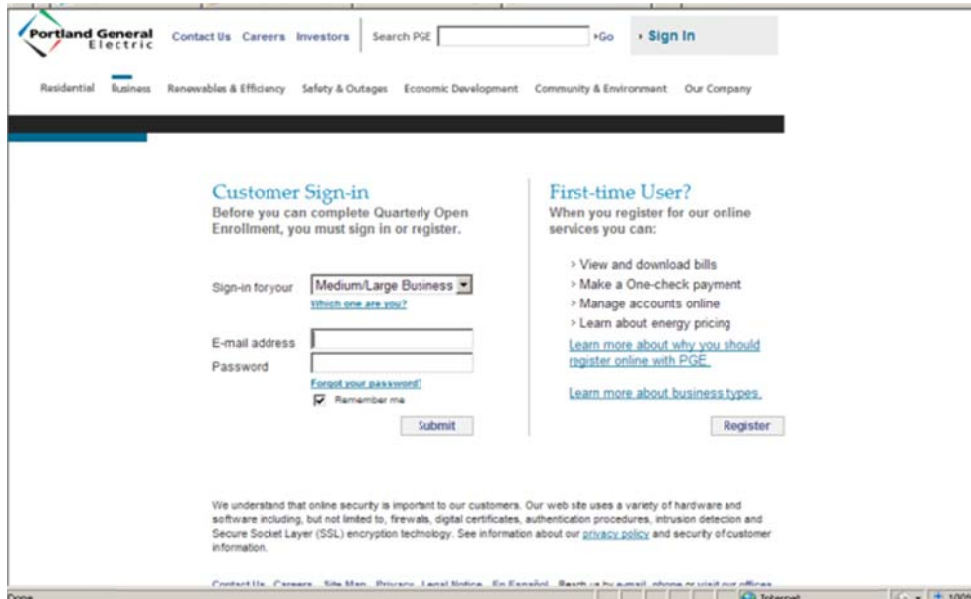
Portland General Electric

Contact Us Careers Investors

Search PGE ›Go

› Sign In

Residential Business Renewables & Efficiency Safety & Outages Economic Development Community & Environment Our Company

Customer Sign-in

Before you can complete Quarterly Open Enrollment, you must sign in or register.

Sign-in for your Medium/Large Business

Which one are you?

E-mail address

Password

Forgot your password?

Remember me

Submit

First-time User?

When you register for our online services you can:

› View and download bills

› Make a One-check payment

› Manage accounts online

› Learn about energy pricing

Learn more about why you should register online with PGE.

Learn more about business types.

Register

We understand that online security is important to our customers. Our web site uses a variety of hardware and software including, but not limited to, firewalls, digital certificates, authentication procedures, intrusion detection and Secure Socket Layer (SSL) encryption technology. See information about our privacy policy and security of customer information.

Contact Us Careers Site Map Privacy Legal Notice En Español Reach us by email, phone or visit our offices

Done

Internet

100%